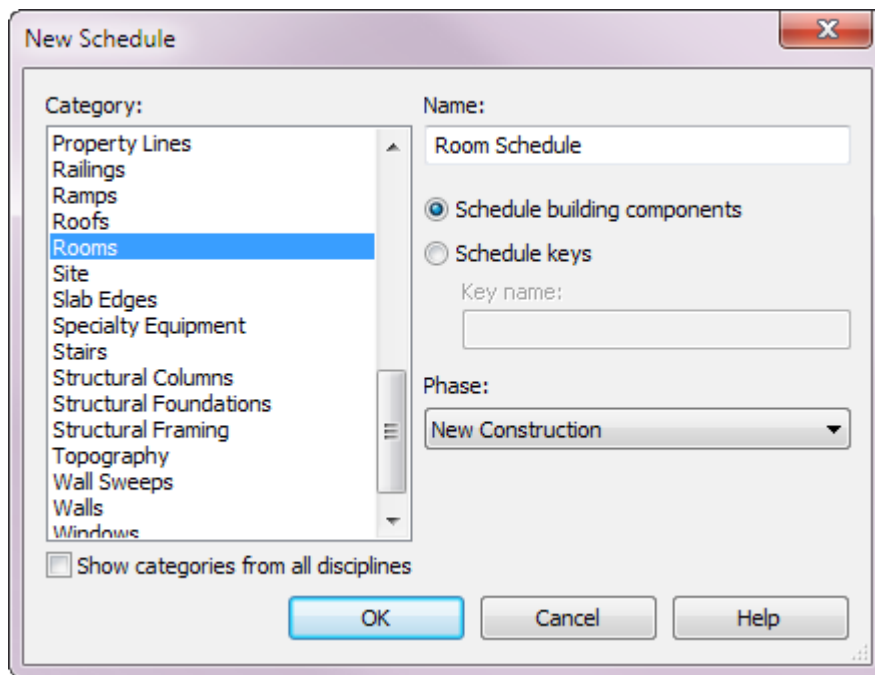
New Schedule

Category:

Property Lines
Railings
Ramps
Roofs
Rooms
Site
Slab Edges
Specialty Equipment
Stairs
Structural Columns
Structural Foundations
Structural Framing
Topography
Wall Sweeps
Walls
Windows

Show categories from all disciplines

Name:

Room Schedule

Schedule building components

Schedule keys

Key name:

Phase:

New Construction

OK

Cancel

Help